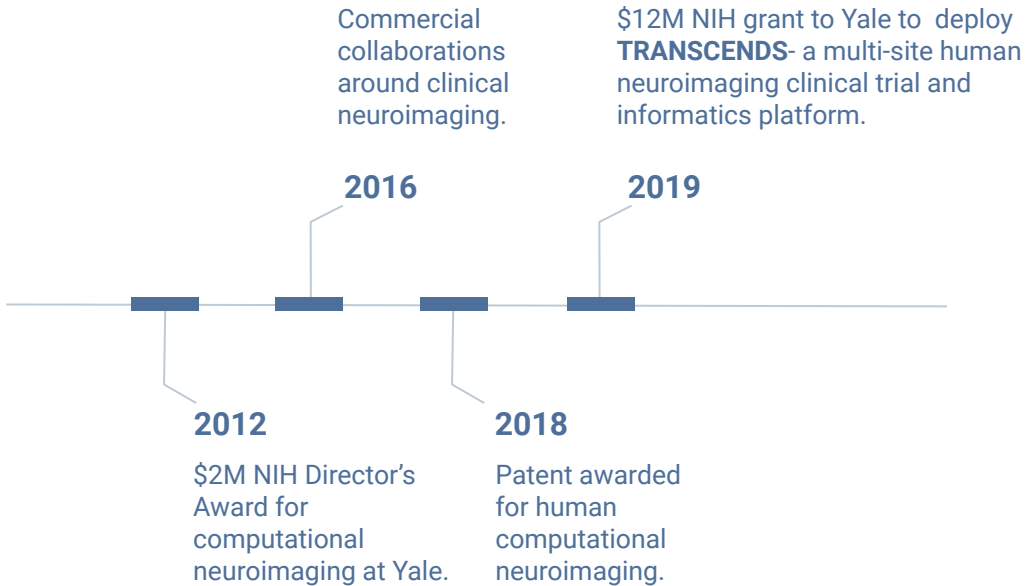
Commercial collaborations around clinical neuroimaging.

2016

$12M NIH grant to Yale to deploy **TRANSCENDS**- a multi-site human neuroimaging clinical trial and informatics platform.

2019

2012

$2M NIH Director's Award for computational neuroimaging at Yale.

2018

Patent awarded for human computational neuroimaging.